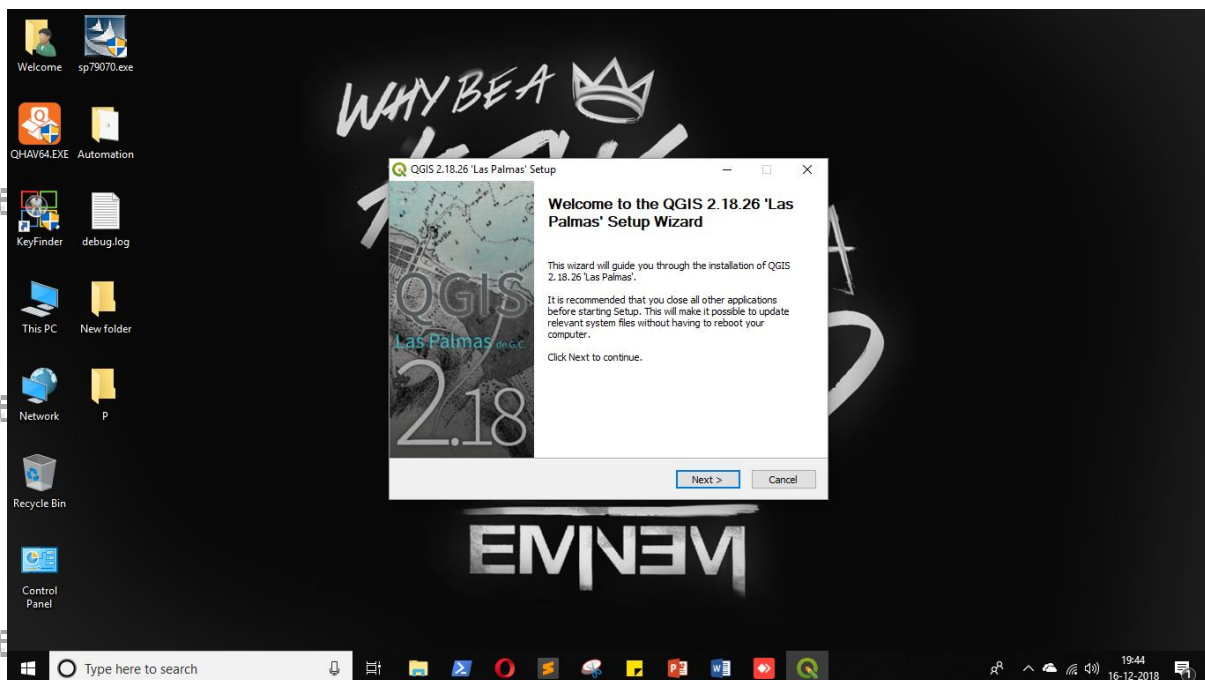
Welcome sp79070.exe

QHAV64.EXE Automation

KeyFinder debug.log

This PC New folder

Network P

Recycle Bin

Control Panel

WHY BE A

EMINEM

QGIS 2.18.26 'Las Palmas' Setup

QGIS
Las Palmas de G.C.
2.18

Welcome to the QGIS 2.18.26 'Las Palmas' Setup Wizard

This wizard will guide you through the installation of QGIS 2.18.26 'Las Palmas'.

It is recommended that you close all other applications before starting Setup. This will make it possible to update relevant system files without having to reboot your computer.

Click Next to continue.

Next > Cancel

Type here to search

19:44
16-12-2018